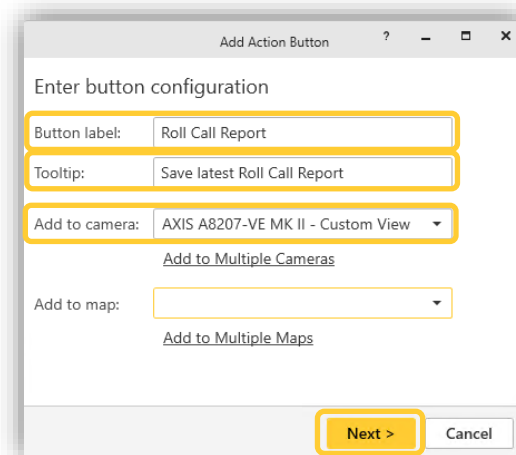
Add Action Button
?
Enter button configuration
Button label: Roll Call Report
Tooltip: Save latest Roll Call Report
Add to camera: AXIS A8207-VE MK II - Custom View
Add to Multiple Cameras
Add to map:
Add to Multiple Maps
Next >
Cancel